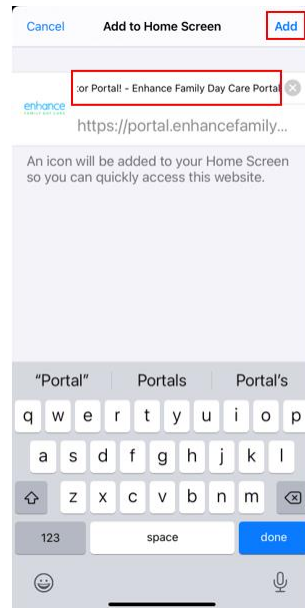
Cancel Add to Home Screen Add

enhance FAMILY DAY CARE

:or Portal! - Enhance Family Day Care Portal

https://portal.enhancefamily...

An icon will be added to your Home Screen so you can quickly access this website.

"Portal" Portals Portal's

q w e r t y u i o p
a s d f g h j k l
z x c v b n m
123 space done